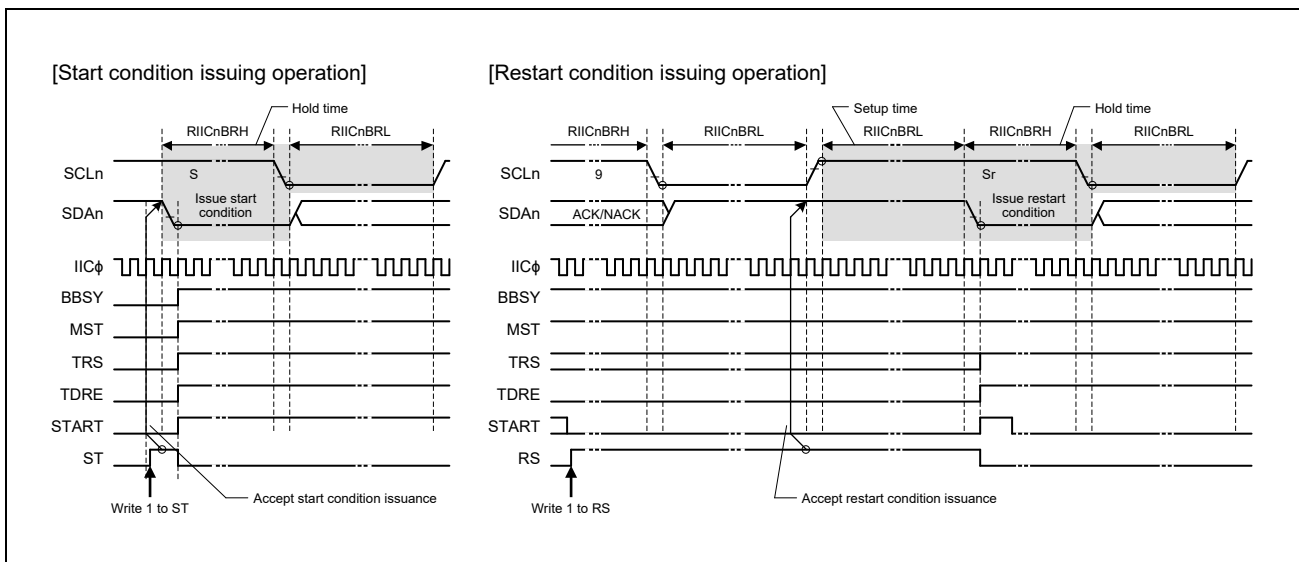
[Start condition issuing operation]

Hold time

RIICnBRH

RIICnBRL

SCLn

S

SDAn

Issue start condition

IICϕ

BBSY

MST

TRS

TDRE

START

ST

Write 1 to ST

Accept start condition issuance

[Restart condition issuing operation]

Setup time

Hold time

RIICnBRH

RIICnBRL

RIICnBRL

RIICnBRH

RIICnBRL

SCLn

9

Sr

SDAn

ACK/NACK

Issue restart condition

IICϕ

BBSY

MST

TRS

TDRE

START

RS

Write 1 to RS

Accept restart condition issuance